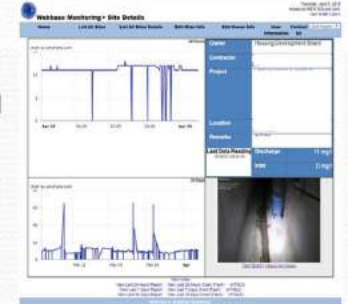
Webbase Monitoring - Site Details

Home | List All Sites | List All Sites Details | Edit Sites Info | Edit Sensor Info | User Information | Contact Us

Client: Housing Development Board

Contractor

Project

Location

Remarks

Last Data Reading

Discharge: 11 mg/l

Inlet: 0 mg/l

Apr 10

Apr 14

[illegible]